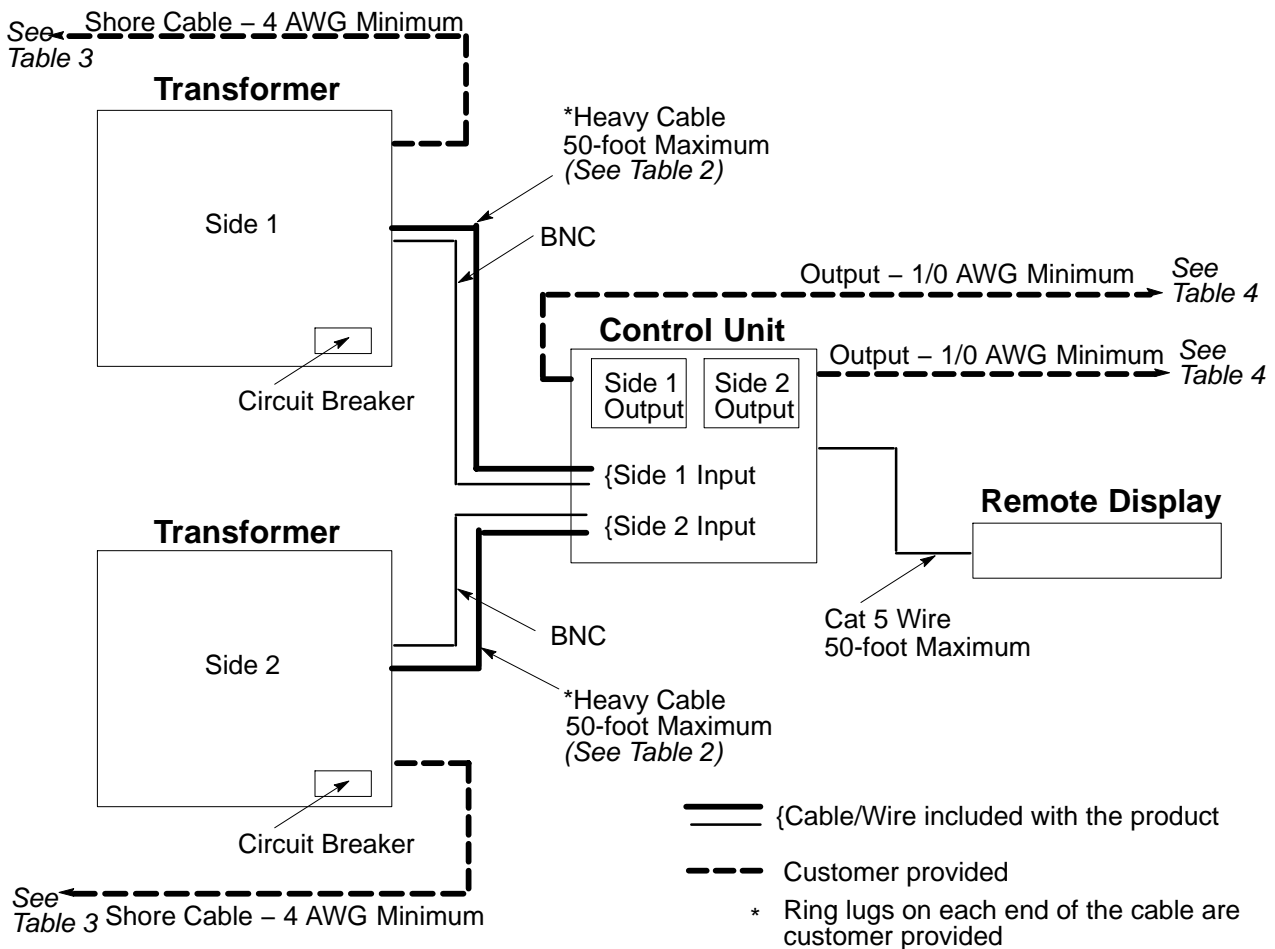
See Table 3
Shore Cable – 4 AWG Minimum

Transformer

Side 1

Circuit Breaker

*Heavy Cable
50-foot Maximum
(See Table 2)

BNC

Output – 1/0 AWG Minimum
See Table 4

Control Unit

Side 1 Output

Side 2 Output

Output – 1/0 AWG Minimum
See Table 4

{Side 1 Input

{Side 2 Input

Remote Display

Transformer

Side 2

BNC

Cat 5 Wire
50-foot Maximum

*Heavy Cable
50-foot Maximum
(See Table 2)

Circuit Breaker

See Table 3
Shore Cable – 4 AWG Minimum

{Cable/Wire included with the product

Customer provided

* Ring lugs on each end of the cable are customer provided